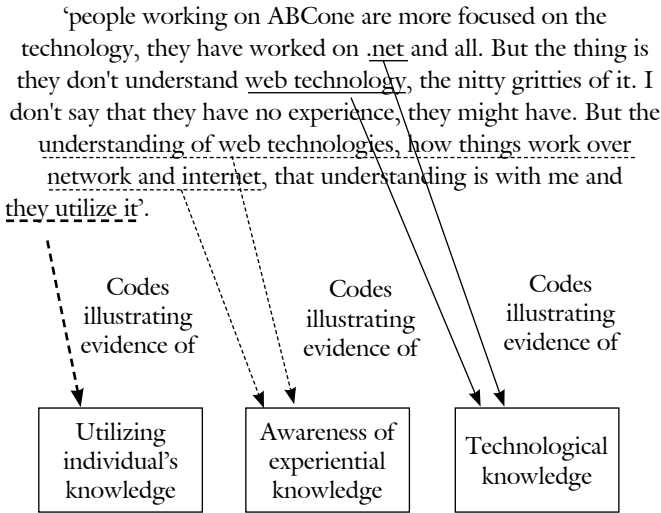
‘people working on ABCone are more focused on the technology, they have worked on .net and all. But the thing is they don't understand web technology, the nitty gritties of it. I don't say that they have no experience, they might have. But the understanding of web technologies, how things work over network and internet, that understanding is with me and they utilize it’.

Codes illustrating evidence of

Codes illustrating evidence of

Codes illustrating evidence of

Utilizing individual’s knowledge

Awareness of experiential knowledge

Technological knowledge